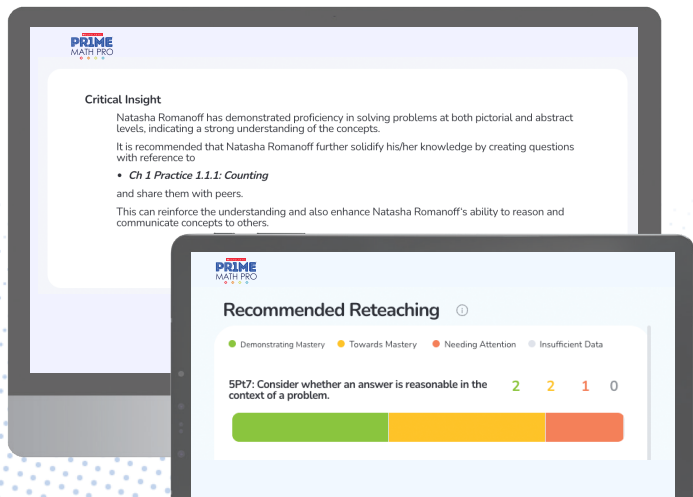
PR1ME MATH PRO

Critical Insight

Natasha Romanoff has demonstrated proficiency in solving problems at both pictorial and abstract levels, indicating a strong understanding of the concepts.

It is recommended that Natasha Romanoff further solidify his/her knowledge by creating questions with reference to

• *Ch 1 Practice 1.1.1: Counting*

and share them with peers.

This can reinforce the understanding and also enhance Natasha Romanoff's ability to reason and communicate concepts to others.

PR1ME MATH PRO

Recommended Reteaching

Demonstrating Mastery
Towards Mastery
Needing Attention
Insufficient Data

5Pt7: Consider whether an answer is reasonable in the context of a problem.

2 2 1 0